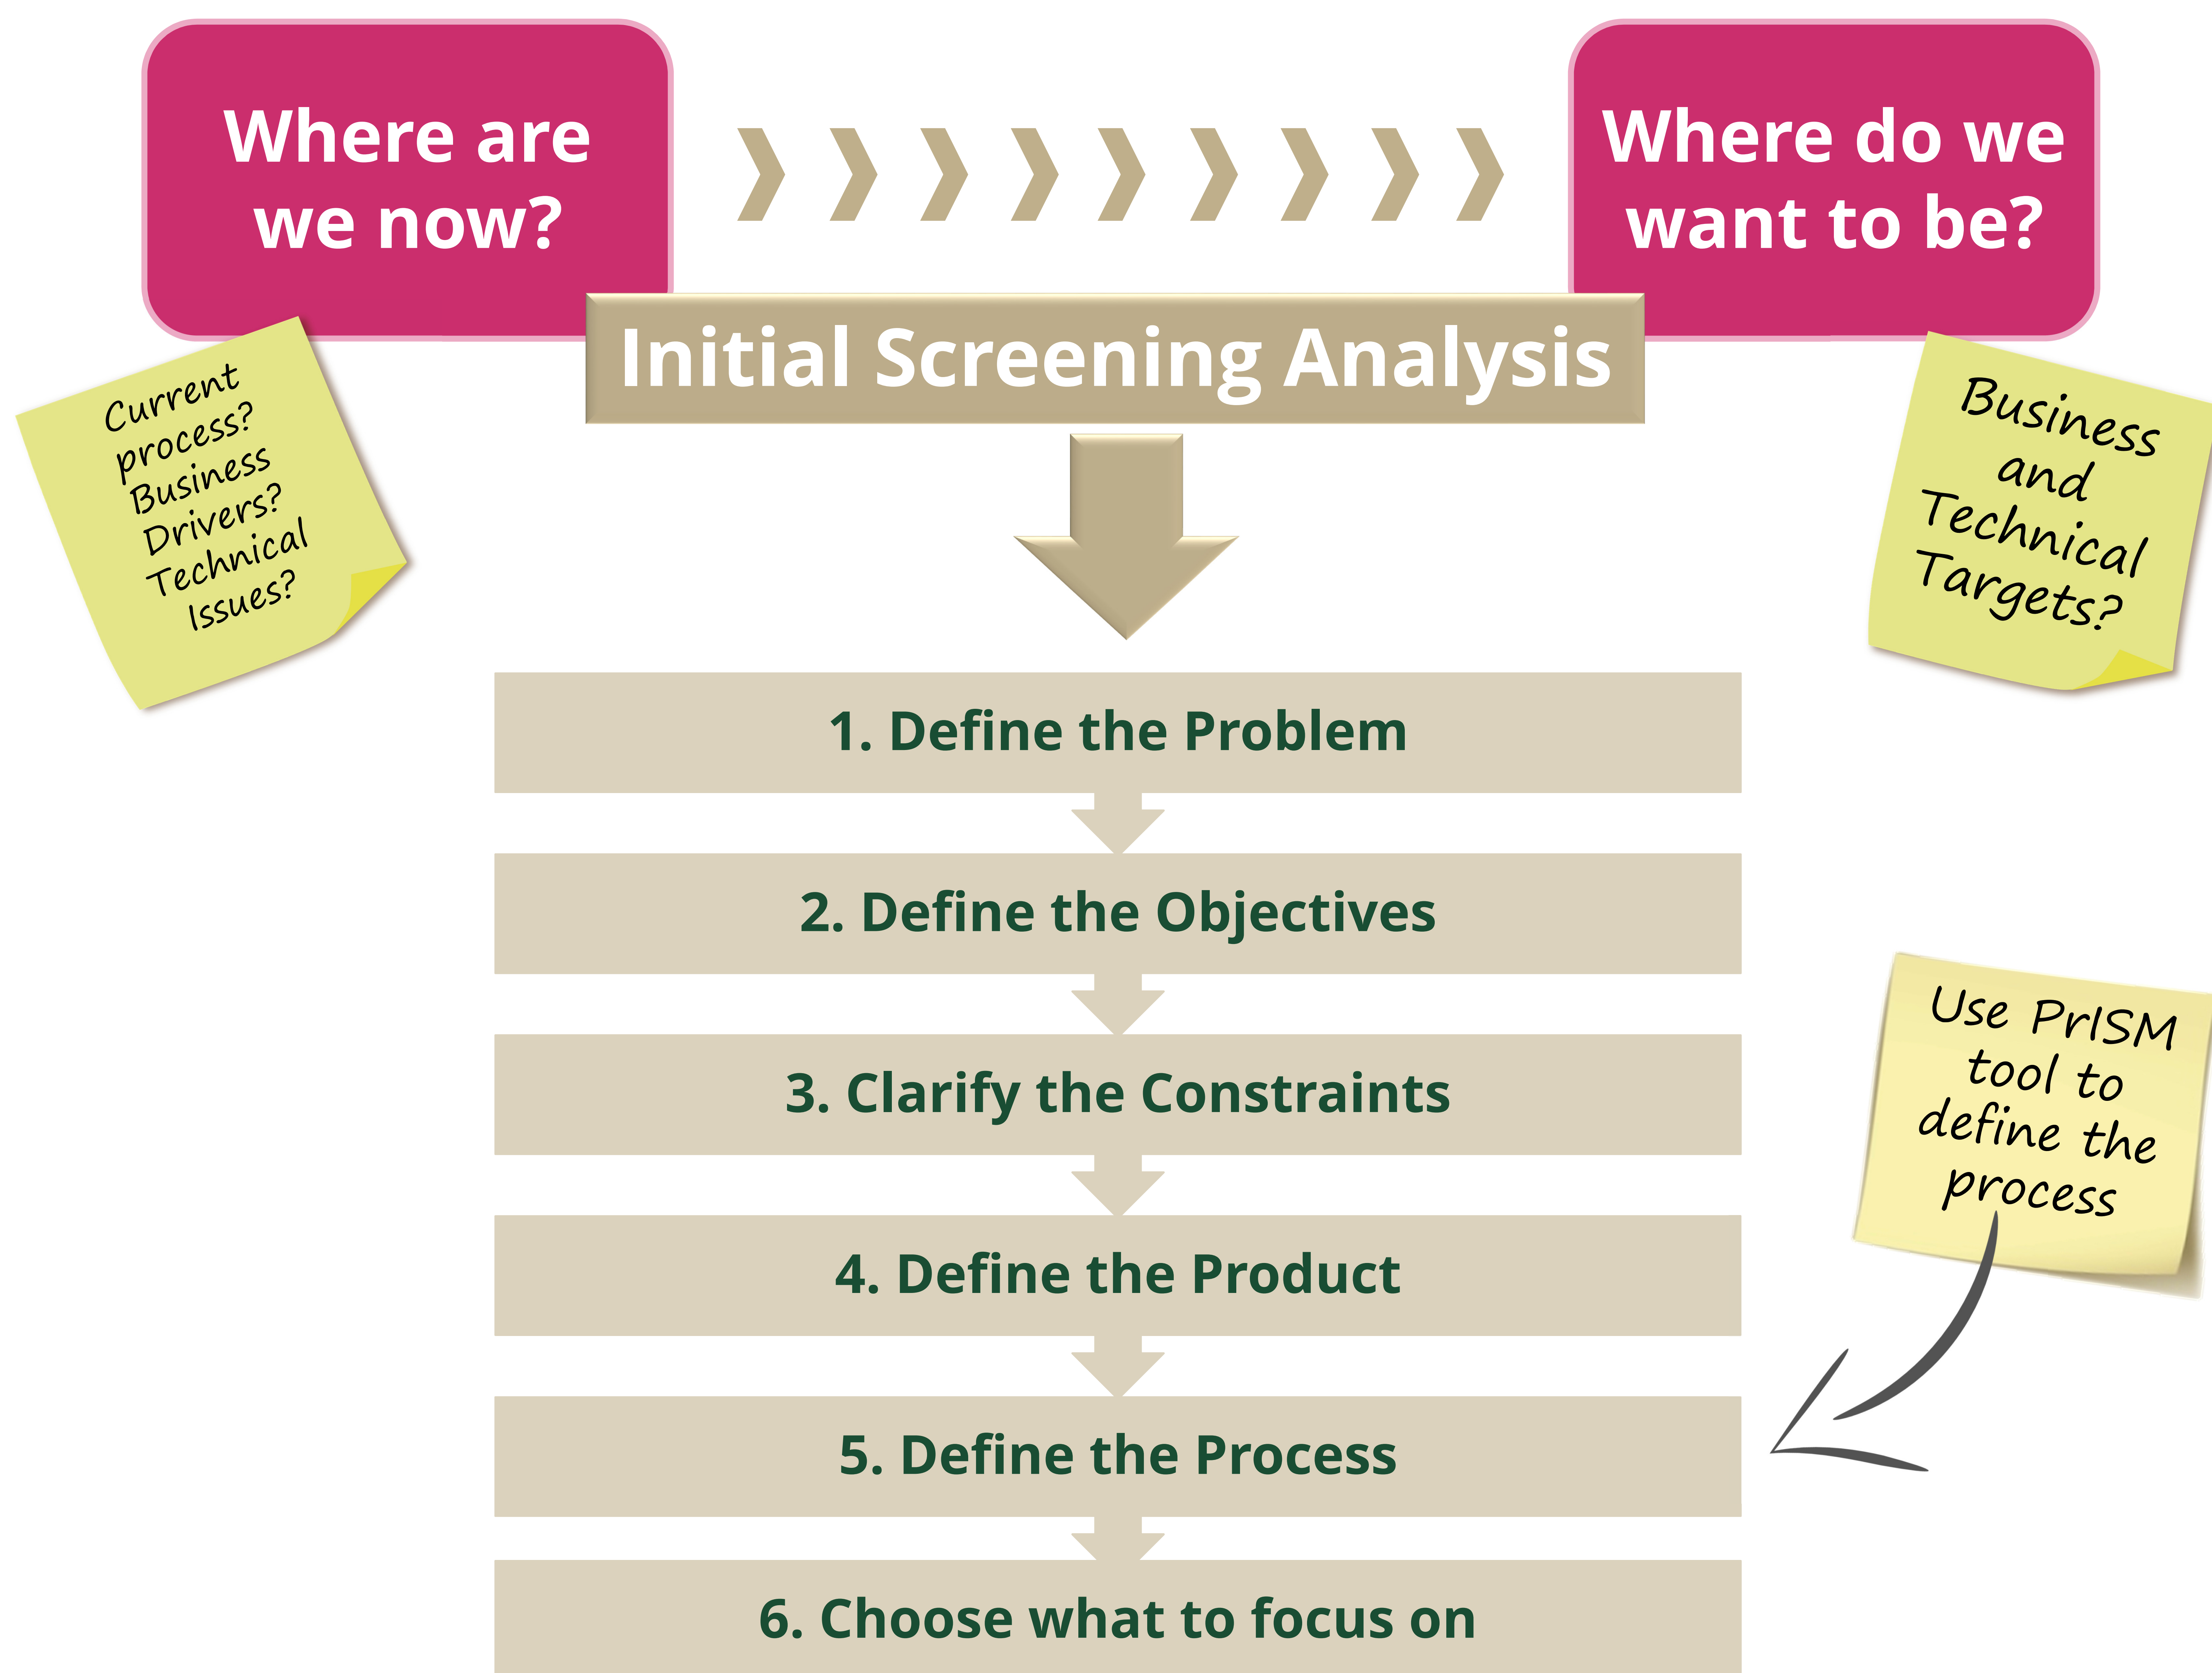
Where are we now?

Where do we want to be?

Initial Screening Analysis

Current process? Business Drivers? Technical Issues?

Business and Technical Targets?

1. Define the Problem

2. Define the Objectives

3. Clarify the Constraints

4. Define the Product

5. Define the Process

6. Choose what to focus on

Use PrISM tool to define the process